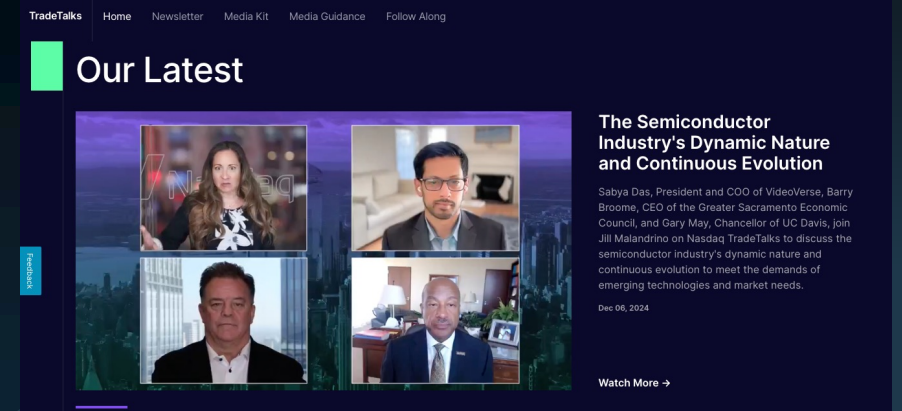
TradeTalks Home Newsletter Media Kit Media Guidance Follow Along

Our Latest

Feedback

The Semiconductor Industry's Dynamic Nature and Continuous Evolution

Sabya Das, President and COO of VideoVerse, Barry Broome, CEO of the Greater Sacramento Economic Council, and Gary May, Chancellor of UC Davis, join Jill Malandrino on Nasdaq TradeTalks to discuss the semiconductor industry's dynamic nature and continuous evolution to meet the demands of emerging technologies and market needs.

Dec 06, 2024

Watch More →